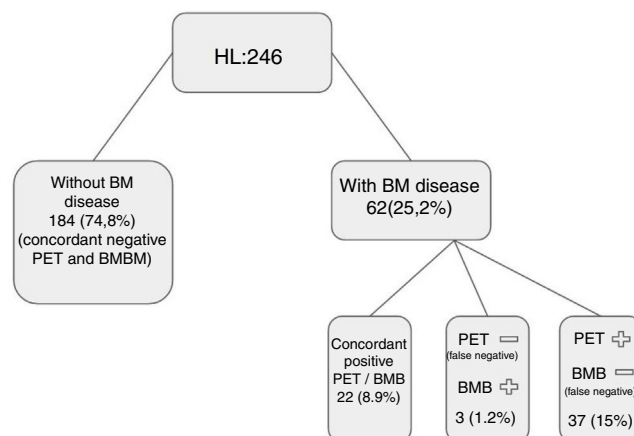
HL:246

Without BM disease 184 (74,8%) (concordant negative PET and BMBM)

With BM disease 62(25,2%)

Concordant positive PET / BMB 22 (8.9%)

PET − (false negative) BMB + 3 (1.2%)

PET + BMB − (false negative) 37 (15%)